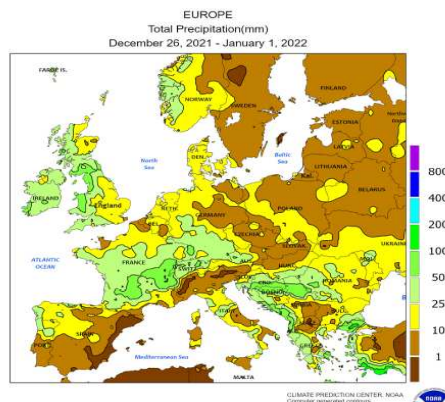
EUROPE
Total Precipitation(mm)
December 26, 2021 - January 1, 2022

FAROE IS.
NORWAY
SWEDEN
FINLAND
ESTONIA
LATVIA
LITHUANIA
BELARUS
DEN.
North Sea
Baltic Sea
IRELAND
England
NETH.
GERMANY
POLAND
UKRAINE
ATLANTIC OCEAN
FRANCE
SWITZ.
ROMANIA
BOSNIA
SPAIN
PORT.
Mediterranean Sea
MALTA

800
400
200
100
50
25
10
1

CLIMATE PREDICTION CENTER, NOAA
Computer generated contours
NOAA